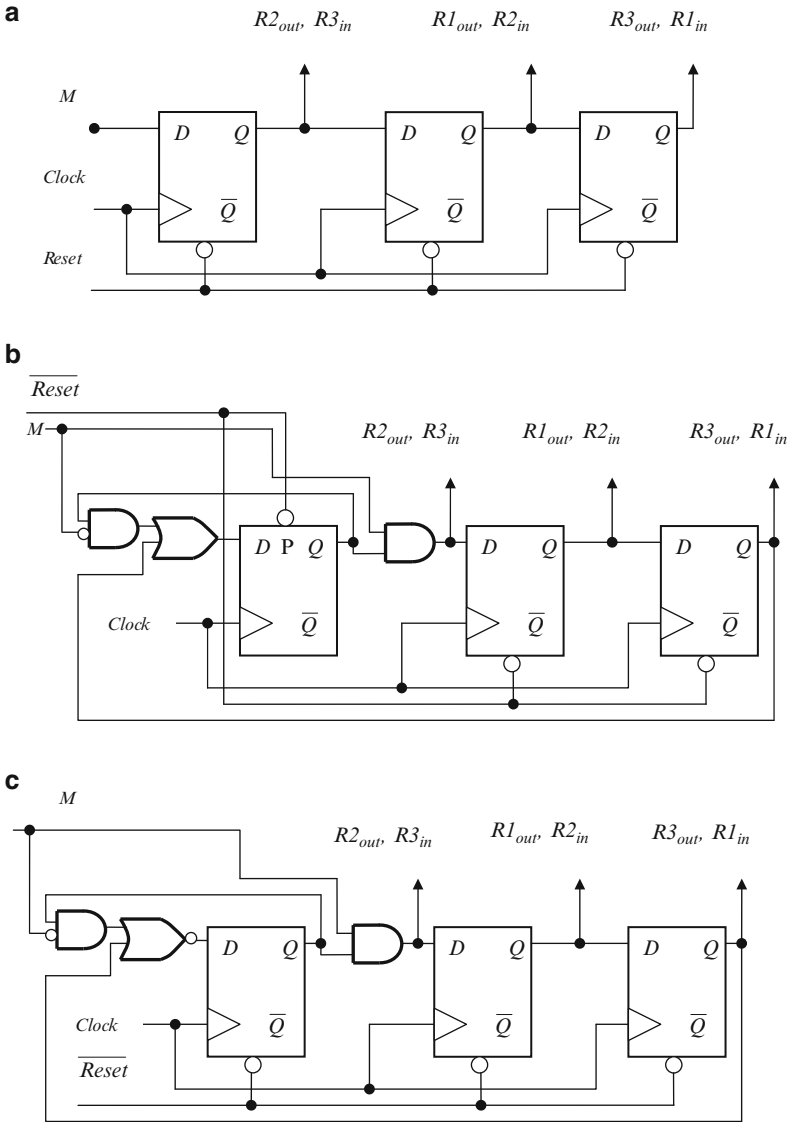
a

$R2_{out}, R3_{in}$ $R1_{out}, R2_{in}$ $R3_{out}, R1_{in}$

M

D Q D Q D Q

Clock

$\overline{Q}$ $\overline{Q}$ $\overline{Q}$

Reset

b

$\overline{Reset}$

M

$R2_{out}, R3_{in}$ $R1_{out}, R2_{in}$ $R3_{out}, R1_{in}$

D P Q D Q D Q

Clock

$\overline{Q}$ $\overline{Q}$ $\overline{Q}$

c

M

$R2_{out}, R3_{in}$ $R1_{out}, R2_{in}$ $R3_{out}, R1_{in}$

D Q D Q D Q

Clock

$\overline{Q}$ $\overline{Q}$ $\overline{Q}$

$\overline{Reset}$